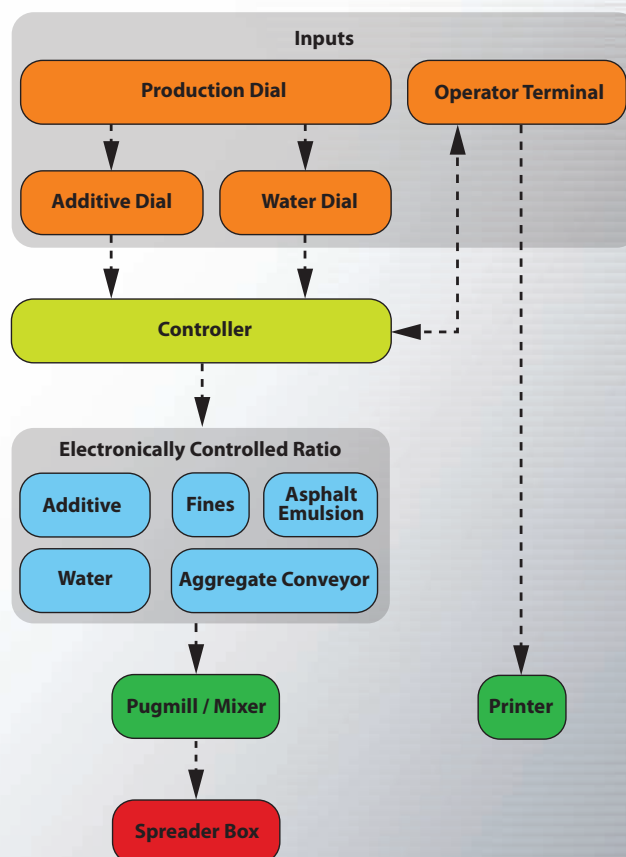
Inputs

Production Dial

Operator Terminal

Additive Dial

Water Dial

Controller

Electronically Controlled Ratio

Additive

Fines

Asphalt Emulsion

Water

Aggregate Conveyor

Pugmill / Mixer

Printer

Spreader Box